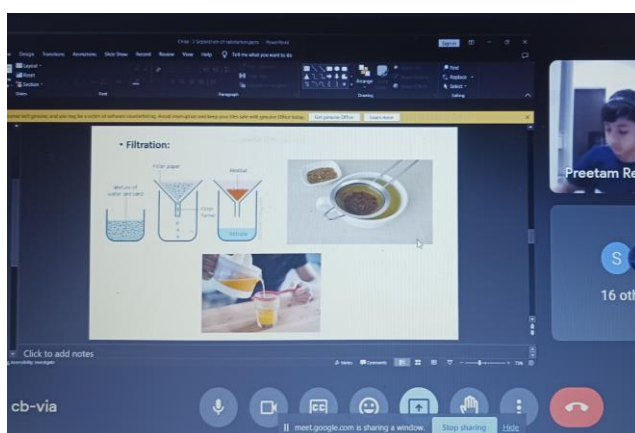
Design Transitions Animations Slide Show Record Review View Help Tell me what you want to do

Layout
Reset
Section

Find
Replace
Select

Get genuine Office Learn more

• Filtration:

Filter paper

Mixture of water and sand

Residue

Filter funnel

Filtrate

Click to add notes

Notes Comments

Preetam Re

S

16 oth

cb-via

meet.google.com is sharing a window. Stop sharing Hide